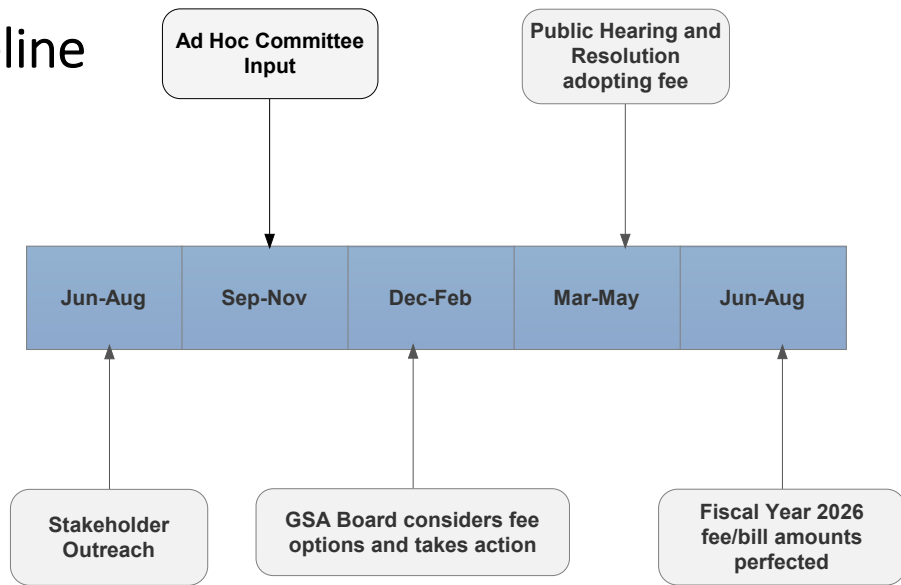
line

Ad Hoc Committee Input

Public Hearing and Resolution adopting fee

| Jun-Aug | Sep-Nov | Dec-Feb | Mar-May | Jun-Aug |
|---|---|---|---|---|

Stakeholder Outreach

GSA Board considers fee options and takes action

Fiscal Year 2026 fee/bill amounts perfected